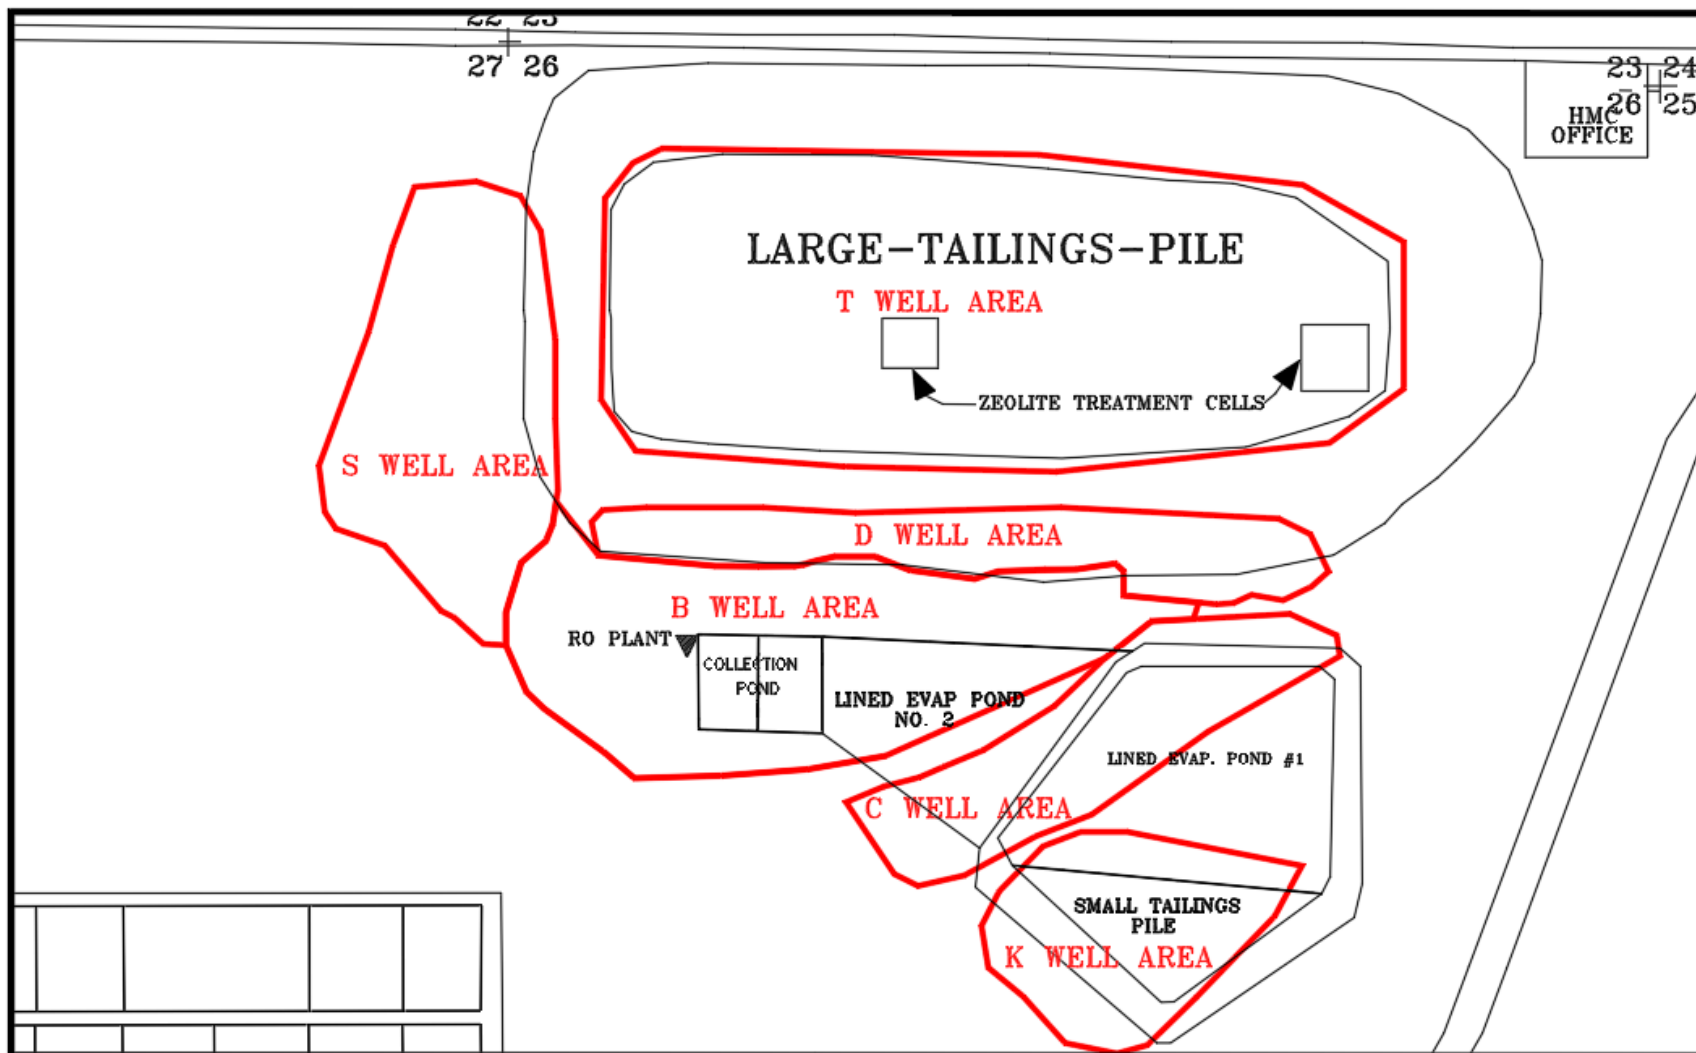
22 23
27 26

23 24
26 25
HMC
OFFICE

LARGE–TAILINGS–PILE

T WELL AREA

ZEOLITE TREATMENT CELLS

S WELL AREA

D WELL AREA

B WELL AREA

RO PLANT

COLLECTION POND

LINED EVAP POND NO. 2

LINED EVAP. POND #1

C WELL AREA

SMALL TAILINGS PILE

K WELL AREA